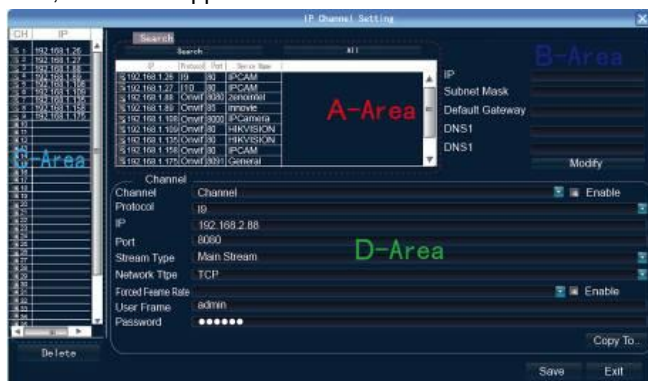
IP Channel Setting

| CH | IP |
|---|---|
| 1 | 192.168.1.26 |
| 2 | 192.168.1.27 |
| 3 | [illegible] |
| 4 | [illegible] |
| 5 | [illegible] |
| 6 | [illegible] |
| 7 | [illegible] |
| 8 | 192.168.1.175 |

C-Area

Delete

Search

Search | All

| IP | Protocol | Port | Device Name |
|---|---|---|---|
| 192.168.1.26 | I9 | 80 | IPCAM |
| 192.168.1.27 | I10 | 80 | IPCAM |
| 192.168.1.88 | Onvif | 8080 | zenointel |
| 192.168.1.89 | Onvif | 80 | innovie |
| 192.168.1.108 | Onvif | 8000 | IPCamera |
| 192.168.1.109 | Onvif | 80 | HIKVISION |
| 192.168.1.135 | Onvif | 80 | HIKVISION |
| 192.168.1.158 | Onvif | 80 | IPCAM |
| 192.168.1.175 | Onvif | 8091 | General |

A-Area

B-Area

IP
Subnet Mask
Default Gateway
DNS1
DNS1
Modify

Channel
Channel: Channel Enable
Protocol: I9
IP: 192.168.2.88
Port: 8080
Stream Type: Main Stream
Network Ttpe: TCP
Forced Fearne Rate: Enable
User Frame: admin
Password: ●●●●●●

D-Area

Copy To..
Save
Exit